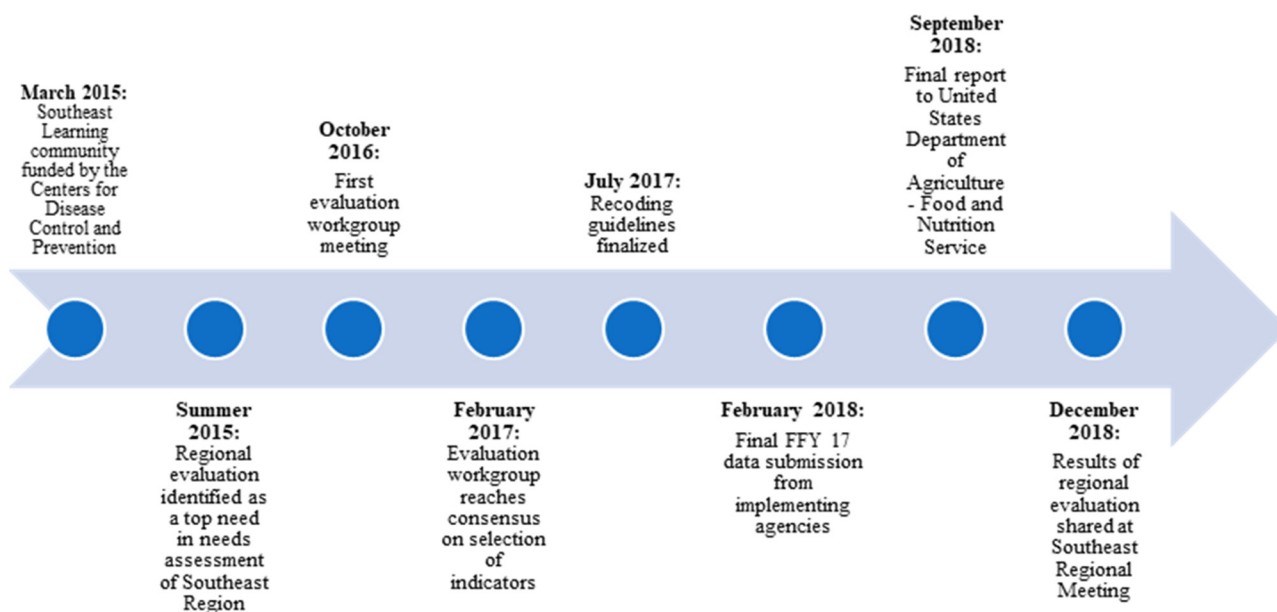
March 2015: Southeast Learning community funded by the Centers for Disease Control and Prevention

Summer 2015: Regional evaluation identified as a top need in needs assessment of Southeast Region

October 2016: First evaluation workgroup meeting

February 2017: Evaluation workgroup reaches consensus on selection of indicators

July 2017: Recoding guidelines finalized

February 2018: Final FFY 17 data submission from implementing agencies

September 2018: Final report to United States Department of Agriculture - Food and Nutrition Service

December 2018: Results of regional evaluation shared at Southeast Regional Meeting